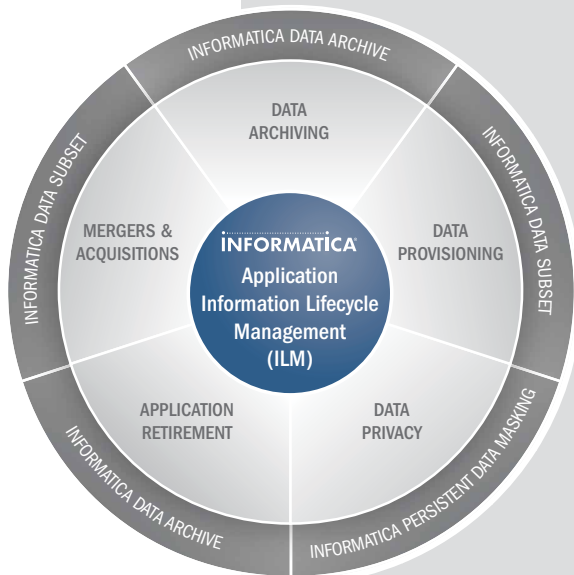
INFORMATICA DATA ARCHIVE

INFORMATICA DATA SUBSET

INFORMATICA DATA SUBSET

DATA ARCHIVING

MERGERS & ACQUISITIONS

DATA PROVISIONING

INFORMATICA

Application Information Lifecycle Management (ILM)

APPLICATION RETIREMENT

DATA PRIVACY

INFORMATICA DATA ARCHIVE

INFORMATICA PERSISTENT DATA MASKING